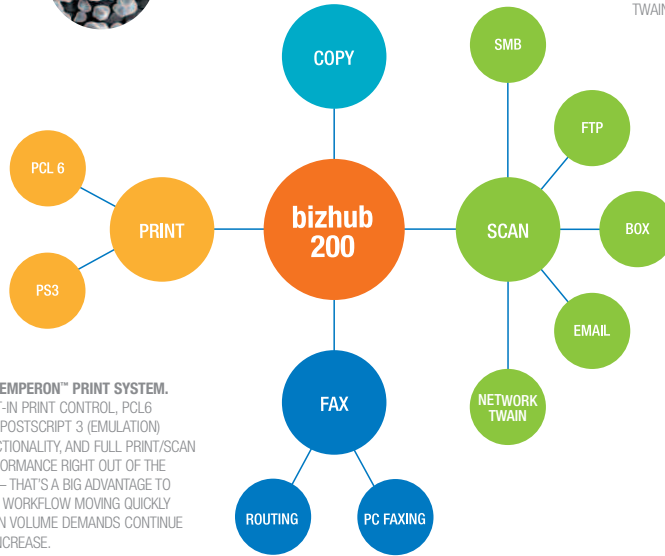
TWAIN

COPY

SMB

FTP

PCL 6

PRINT

bizhub 200

SCAN

BOX

PS3

EMAIL

EMPERON™ PRINT SYSTEM.
T-IN PRINT CONTROL, PCL6 POSTSCRIPT 3 (EMULATION) CTIONALITY, AND FULL PRINT/SCAN ORMANCE RIGHT OUT OF THE – THAT'S A BIG ADVANTAGE TO WORKFLOW MOVING QUICKLY N VOLUME DEMANDS CONTINUE ICREASE.

FAX

NETWORK TWAIN

ROUTING

PC FAXING